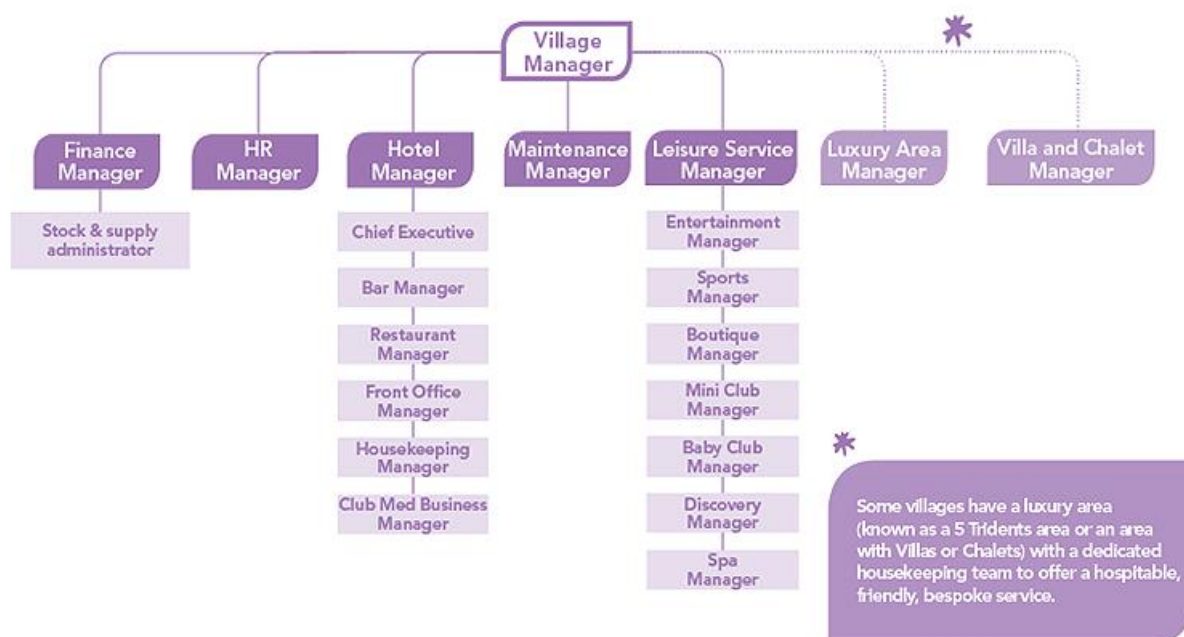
Village Manager

Finance Manager

Stock & supply administrator

HR Manager

Hotel Manager

Chief Executive

Bar Manager

Restaurant Manager

Front Office Manager

Housekeeping Manager

Club Med Business Manager

Maintenance Manager

Leisure Service Manager

Entertainment Manager

Sports Manager

Boutique Manager

Mini Club Manager

Baby Club Manager

Discovery Manager

Spa Manager

Luxury Area Manager

Villa and Chalet Manager

Some villages have a luxury area (known as a 5 Tridents area or an area with Villas or Chalets) with a dedicated housekeeping team to offer a hospitable, friendly, bespoke service.